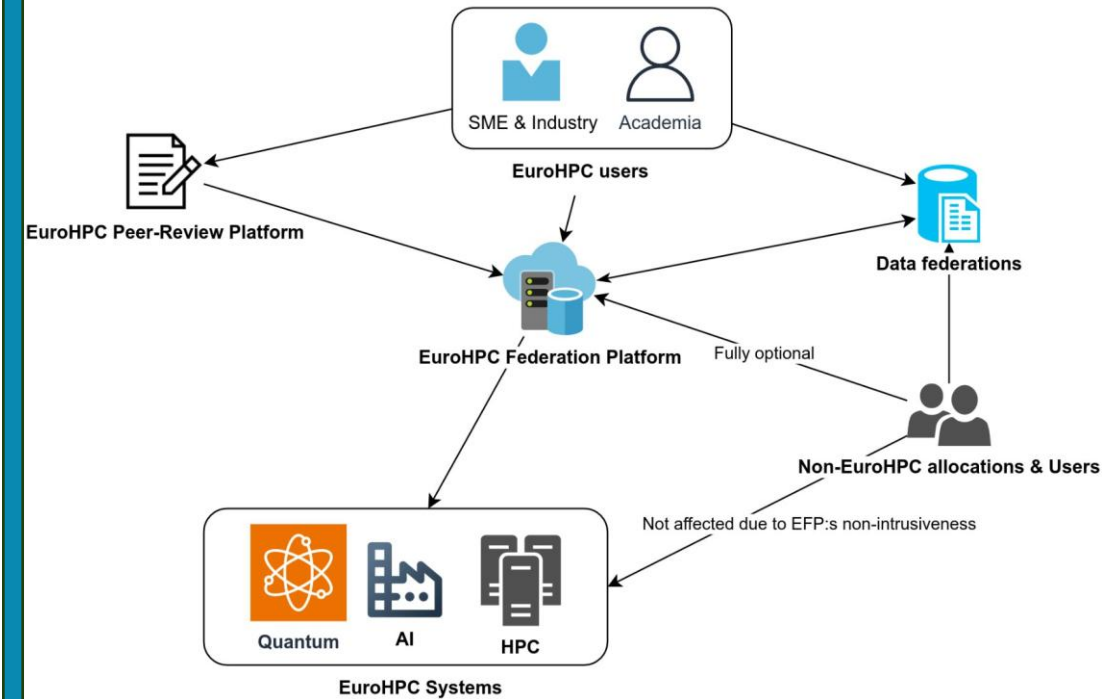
SME & Industry

Academia

EuroHPC users

EuroHPC Peer-Review Platform

Data federations

EuroHPC Federation Platform

Fully optional

Non-EuroHPC allocations & Users

Not affected due to EFP:s non-intrusiveness

Quantum

AI

HPC

EuroHPC Systems